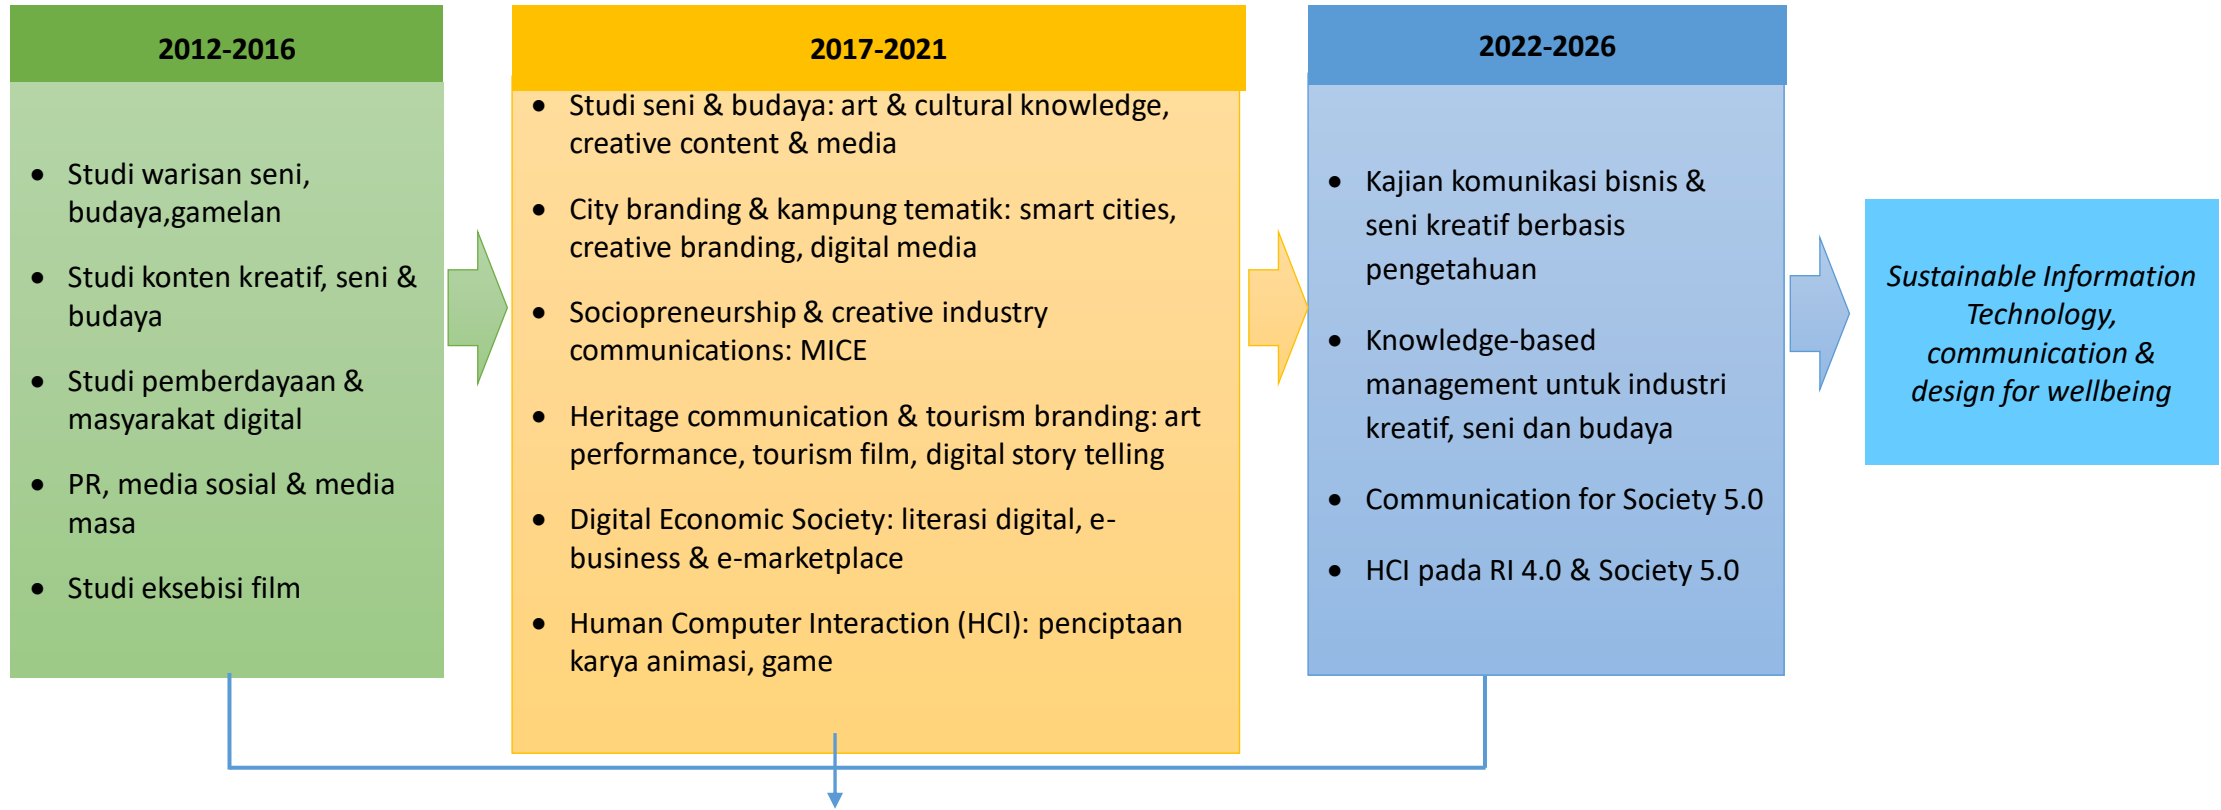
2012-2016

- Studi warisan seni, budaya,gamelan
- Studi konten kreatif, seni & budaya
- Studi pemberdayaan & masyarakat digital
- PR, media sosial & media masa
- Studi eksebisi film

2017-2021

- Studi seni & budaya: art & cultural knowledge, creative content & media
- City branding & kampung tematik: smart cities, creative branding, digital media
- Sociopreneurship & creative industry communications: MICE
- Heritage communication & tourism branding: art performance, tourism film, digital story telling
- Digital Economic Society: literasi digital, e-business & e-marketplace
- Human Computer Interaction (HCI): penciptaan karya animasi, game

2022-2026

- Kajian komunikasi bisnis & seni kreatif berbasis pengetahuan
- Knowledge-based management untuk industri kreatif, seni dan budaya
- Communication for Society 5.0
- HCI pada RI 4.0 & Society 5.0

Sustainable Information Technology, communication & design for wellbeing